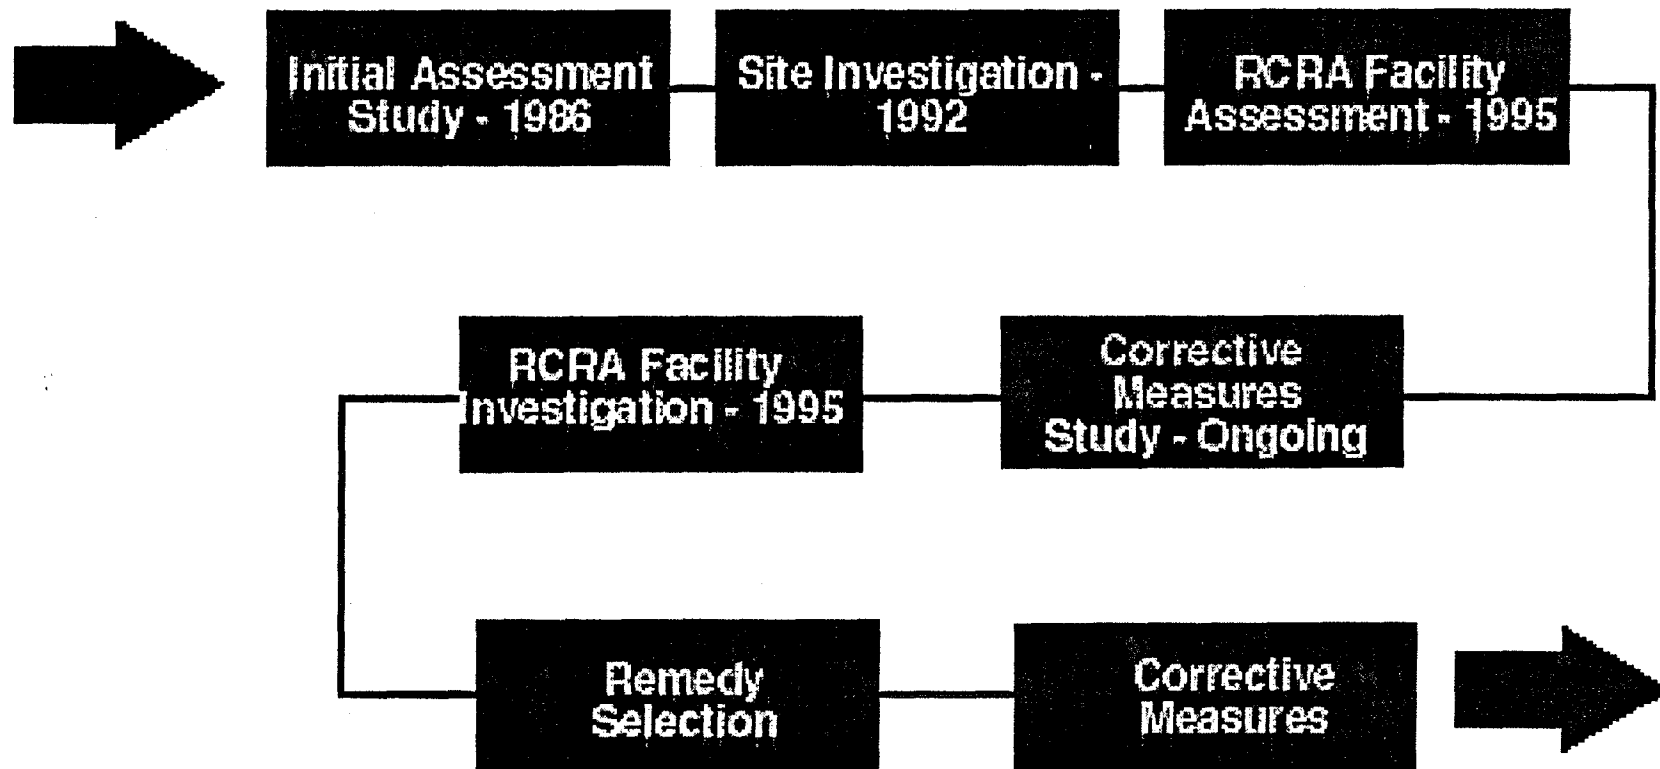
Initial Assessment Study - 1986

Site Investigation - 1992

RCRA Facility Assessment - 1995

Corrective Measures Study - Ongoing

RCRA Facility Investigation - 1995

Remedy Selection

Corrective Measures